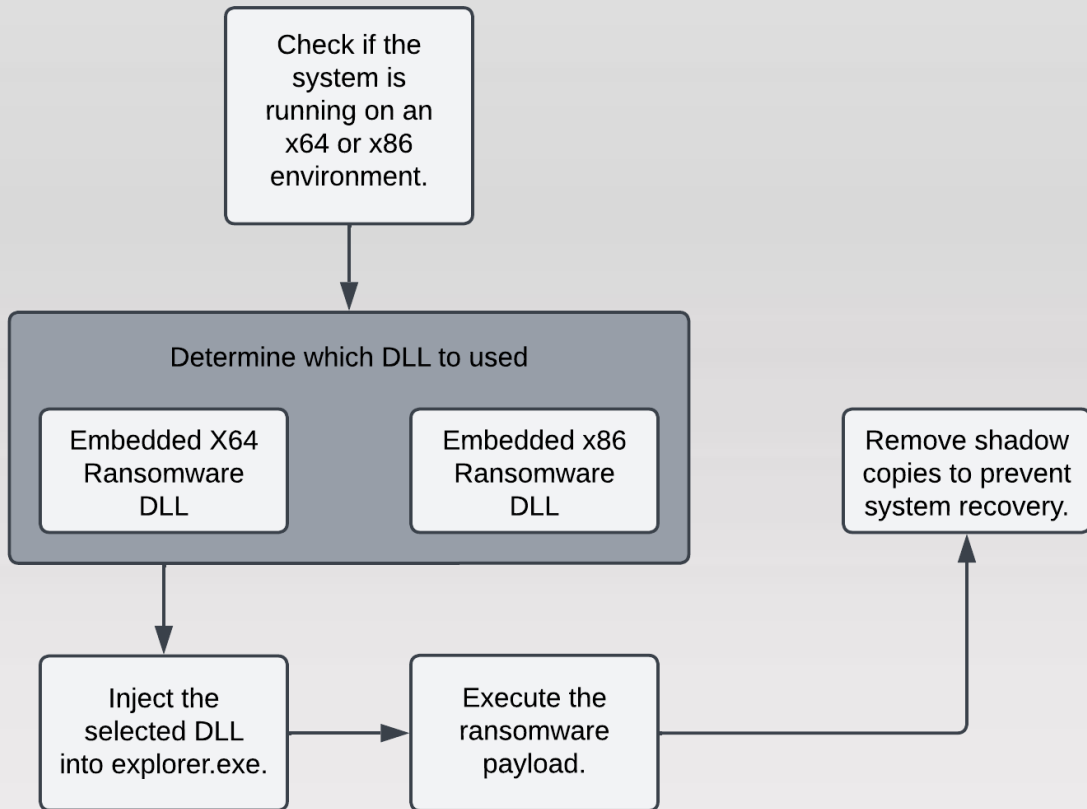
Check if the system is running on an x64 or x86 environment.

Determine which DLL to used

Embedded X64 Ransomware DLL

Embedded x86 Ransomware DLL

Remove shadow copies to prevent system recovery.

Inject the selected DLL into explorer.exe.

Execute the ransomware payload.